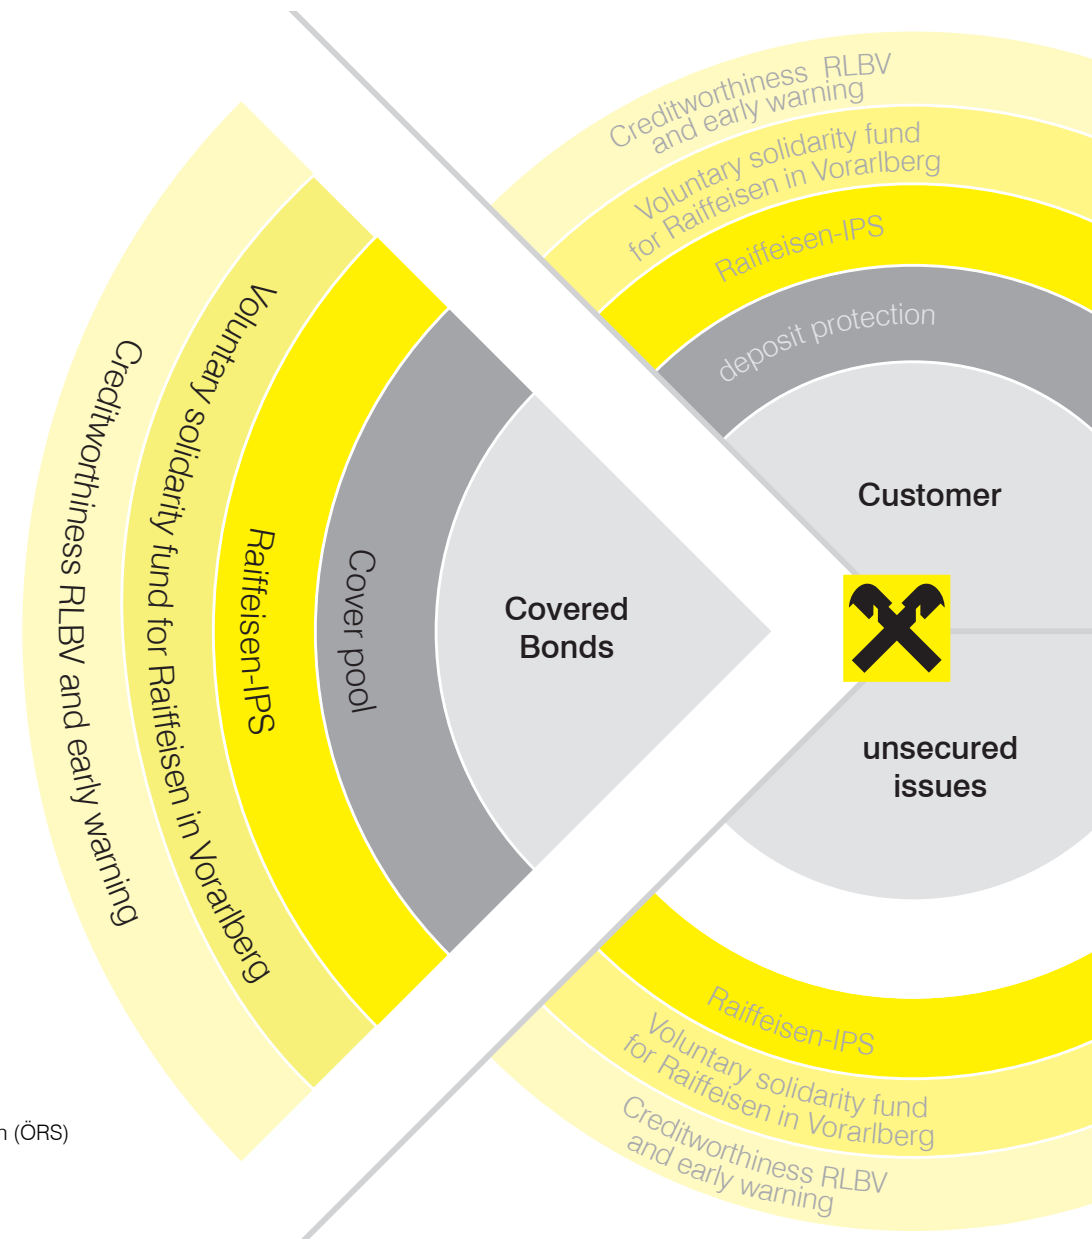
Creditworthiness RLBV and early warning

Voluntary solidarity fund for Raiffeisen in Vorarlberg

Raiffeisen-IPS

Cover pool

Covered Bonds

Creditworthiness RLBV and early warning

Voluntary solidarity fund for Raiffeisen in Vorarlberg

Raiffeisen-IPS

deposit protection

Customer

unsecured issues

Raiffeisen-IPS

Voluntary solidarity fund for Raiffeisen in Vorarlberg

Creditworthiness RLBV and early warning

n (ÖRS)